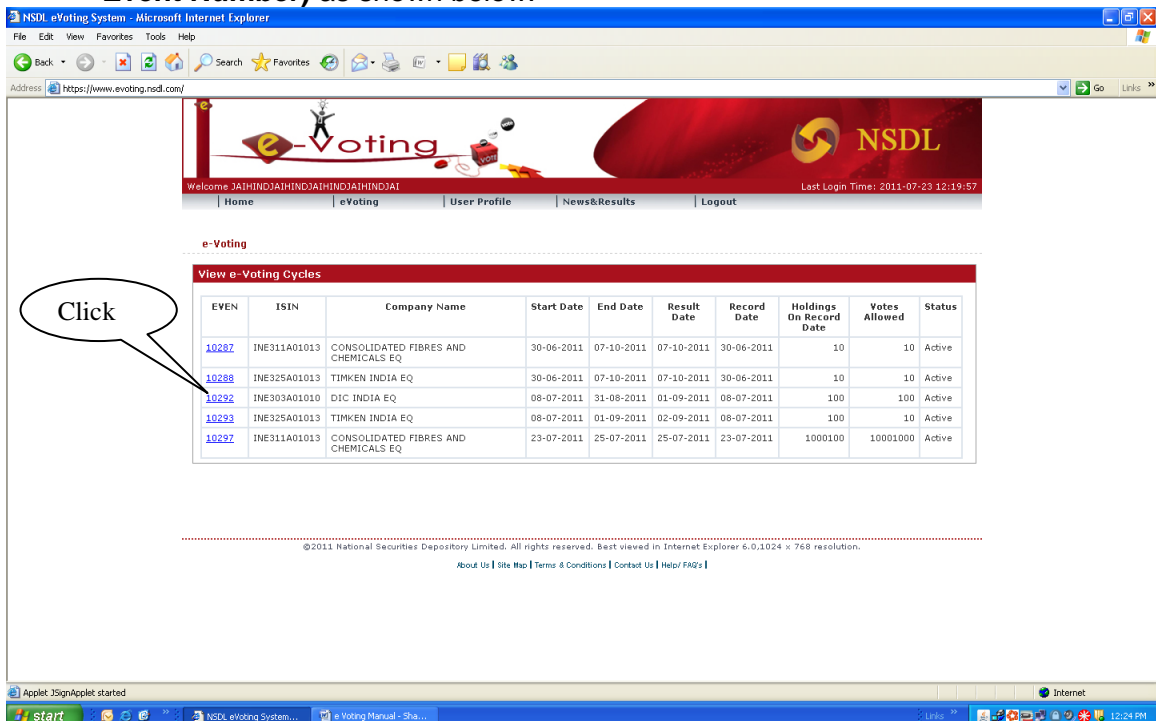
Event Number) as shown below.

NSDL eVoting System - Microsoft Internet Explorer

File Edit View Favorites Tools Help

Back Search Favorites

Address https://www.evoting.nsdl.com/ Go Links

e-Voting NSDL

Welcome JAIHINDJAIHINDJAIHINDJAIHINDJAI Last Login Time: 2011-07-23 12:19:57

Home | eVoting | User Profile | News&Results | Logout

e-Voting

View e-Voting Cycles

Click

| EVEN | ISIN | Company Name | Start Date | End Date | Result Date | Record Date | Holdings On Record Date | Votes Allowed | Status |
|---|---|---|---|---|---|---|---|---|---|
| 10287 | INE311A01013 | CONSOLIDATED FIBRES AND CHEMICALS EQ | 30-06-2011 | 07-10-2011 | 07-10-2011 | 30-06-2011 | 10 | 10 | Active |
| 10288 | INE325A01013 | TIMKEN INDIA EQ | 30-06-2011 | 07-10-2011 | 07-10-2011 | 30-06-2011 | 10 | 10 | Active |
| 10292 | INE303A01010 | DIC INDIA EQ | 08-07-2011 | 31-08-2011 | 01-09-2011 | 08-07-2011 | 100 | 100 | Active |
| 10293 | INE325A01013 | TIMKEN INDIA EQ | 08-07-2011 | 01-09-2011 | 02-09-2011 | 08-07-2011 | 100 | 10 | Active |
| 10297 | INE311A01013 | CONSOLIDATED FIBRES AND CHEMICALS EQ | 23-07-2011 | 25-07-2011 | 25-07-2011 | 23-07-2011 | 1000100 | 10001000 | Active |

©2011 National Securities Depository Limited. All rights reserved. Best viewed in Internet Explorer 6.0,1024 x 768 resolution.

About Us | Site Map | Terms & Conditions | Contact Us | Help/ FAQ's |

Applet JSignApplet started Internet

start NSDL eVoting System... e Voting Manual - Sha... Links 12:24 PM